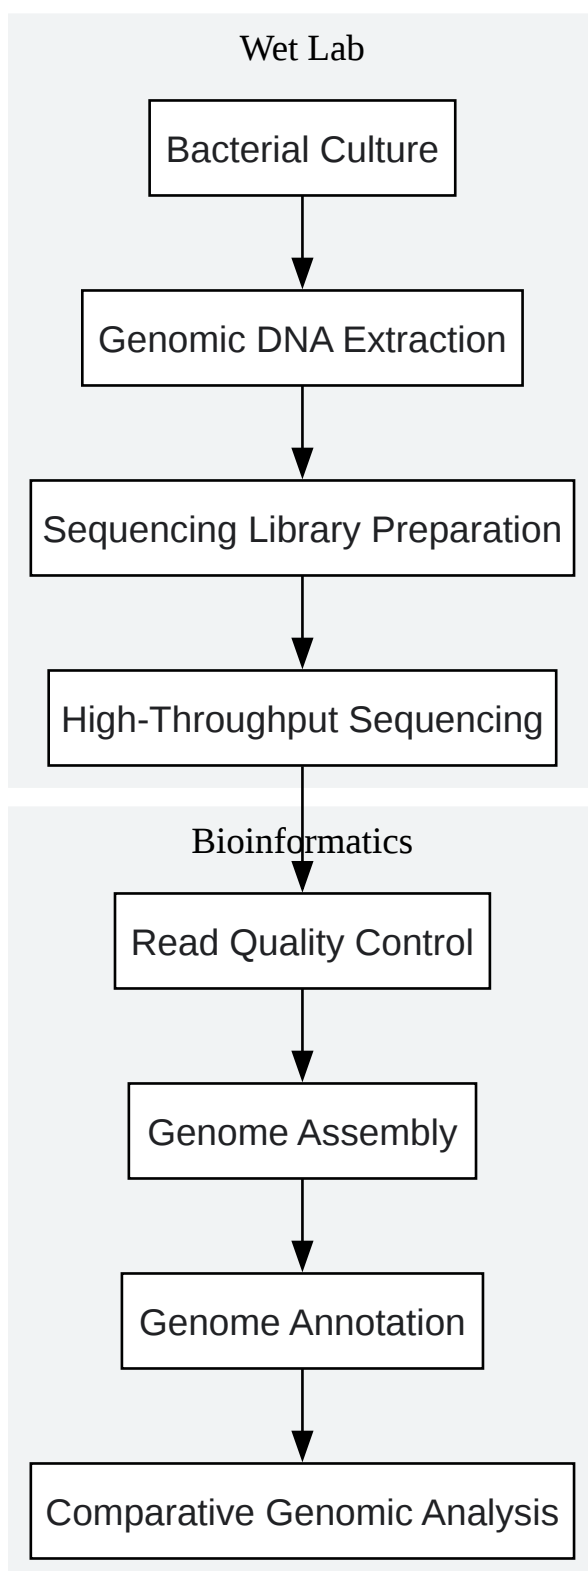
Wet Lab

Bacterial Culture

Genomic DNA Extraction

Sequencing Library Preparation

High-Throughput Sequencing

Bioinformatics

Read Quality Control

Genome Assembly

Genome Annotation

Comparative Genomic Analysis